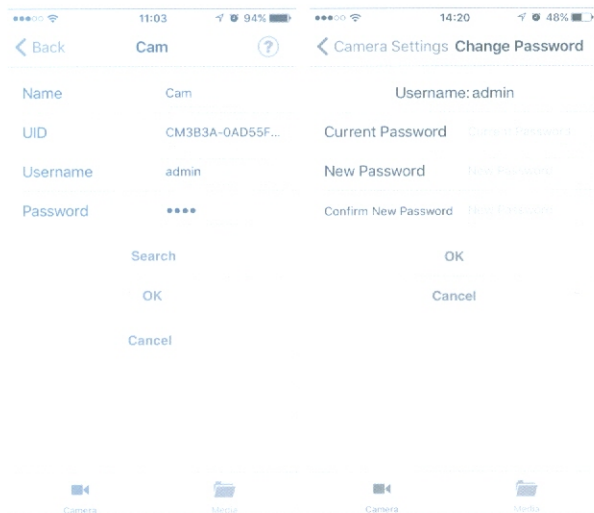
11:03 94%

Back Cam ?

Name Cam

UID CM3B3A-0AD55F...

Username admin

Password ••••

Search

OK

Cancel

Camera Media

14:20 48%

Camera Settings Change Password

Username: admin

Current Password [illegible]

New Password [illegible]

Confirm New Password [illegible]

OK

Cancel

Camera Media